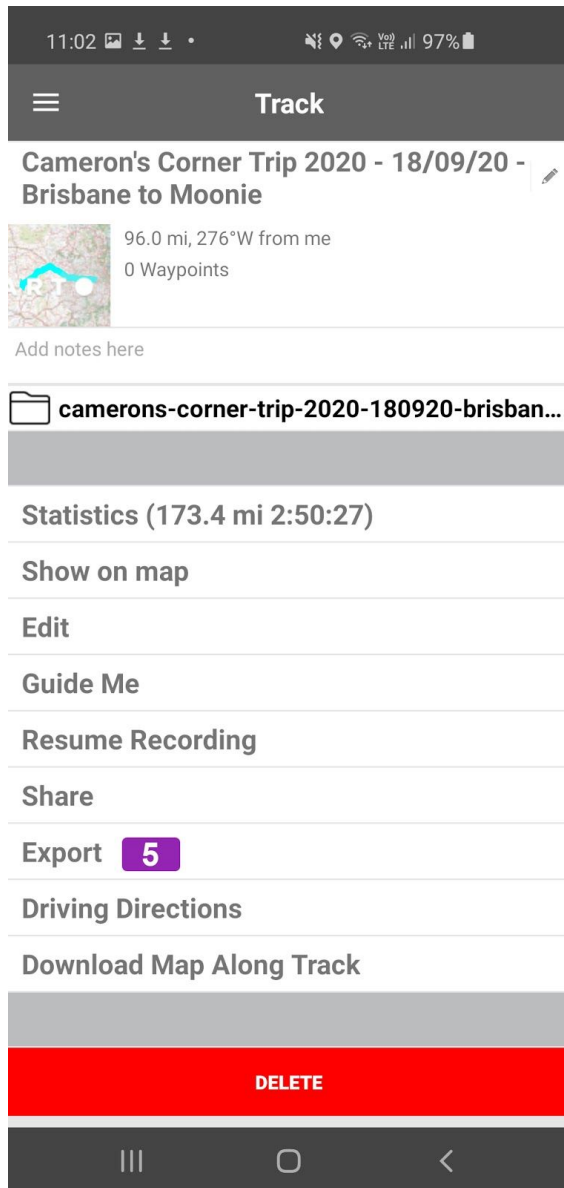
11:02 97%

Track

Cameron's Corner Trip 2020 - 18/09/20 - Brisbane to Moonie

96.0 mi, 276°W from me
0 Waypoints

Add notes here

camerons-corner-trip-2020-180920-brisban...

Statistics (173.4 mi 2:50:27)

Show on map

Edit

Guide Me

Resume Recording

Share

Export 5

Driving Directions

Download Map Along Track

DELETE